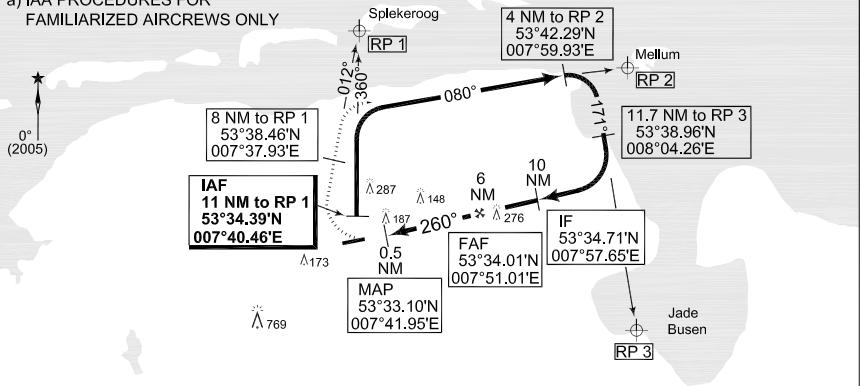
a) IAA PROCEDURES FOR FAMILIARIZED AIRCREWS ONLY

Spiekeroog
RP 1

012°
360°

080°

4 NM to RP 2
53°42.29'N
007°59.93'E

Mellum
RP 2

171°

11.7 NM to RP 3
53°38.96'N
008°04.26'E

0°
(2005)

8 NM to RP 1
53°38.46'N
007°37.93'E

IAF
11 NM to RP 1
53°34.39'N
007°40.46'E

287
148
187
276
173
769

6
NM

10
NM

260°

0.5
NM

FAF
53°34.01'N
007°51.01'E

IF
53°34.71'N
007°57.65'E

MAP
53°33.10'N
007°41.95'E

Jade
Busen
RP 3